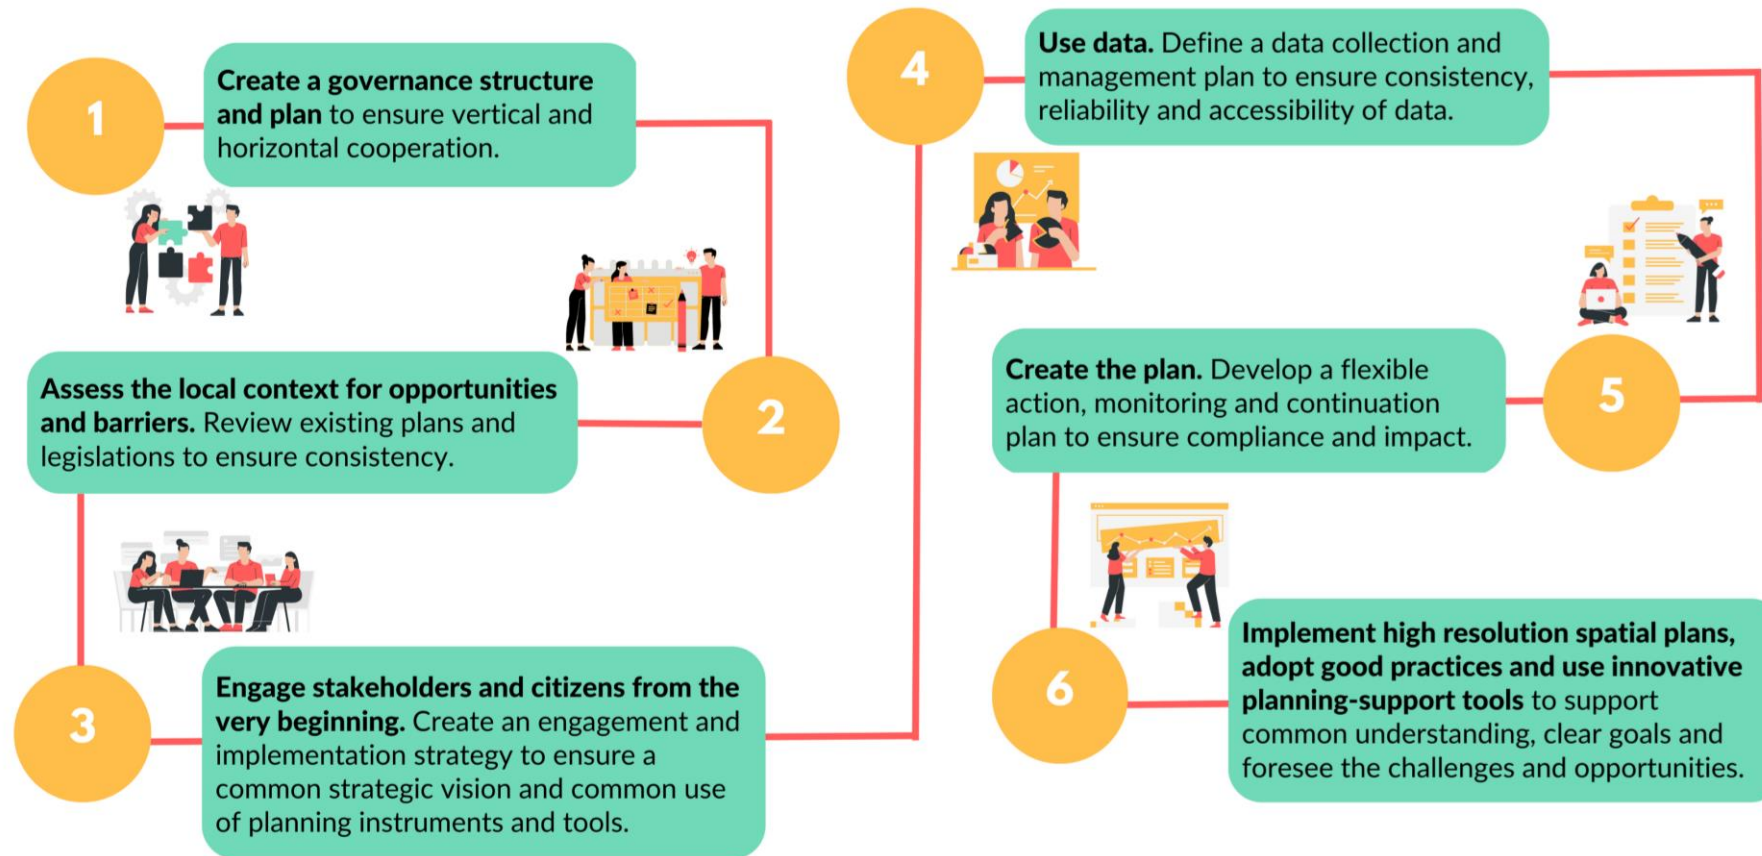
1

Create a governance structure and plan to ensure vertical and horizontal cooperation.

Assess the local context for opportunities and barriers. Review existing plans and legislations to ensure consistency.

2

3

Engage stakeholders and citizens from the very beginning. Create an engagement and implementation strategy to ensure a common strategic vision and common use of planning instruments and tools.

4

Use data. Define a data collection and management plan to ensure consistency, reliability and accessibility of data.

Create the plan. Develop a flexible action, monitoring and continuation plan to ensure compliance and impact.

5

6

Implement high resolution spatial plans, adopt good practices and use innovative planning-support tools to support common understanding, clear goals and foresee the challenges and opportunities.